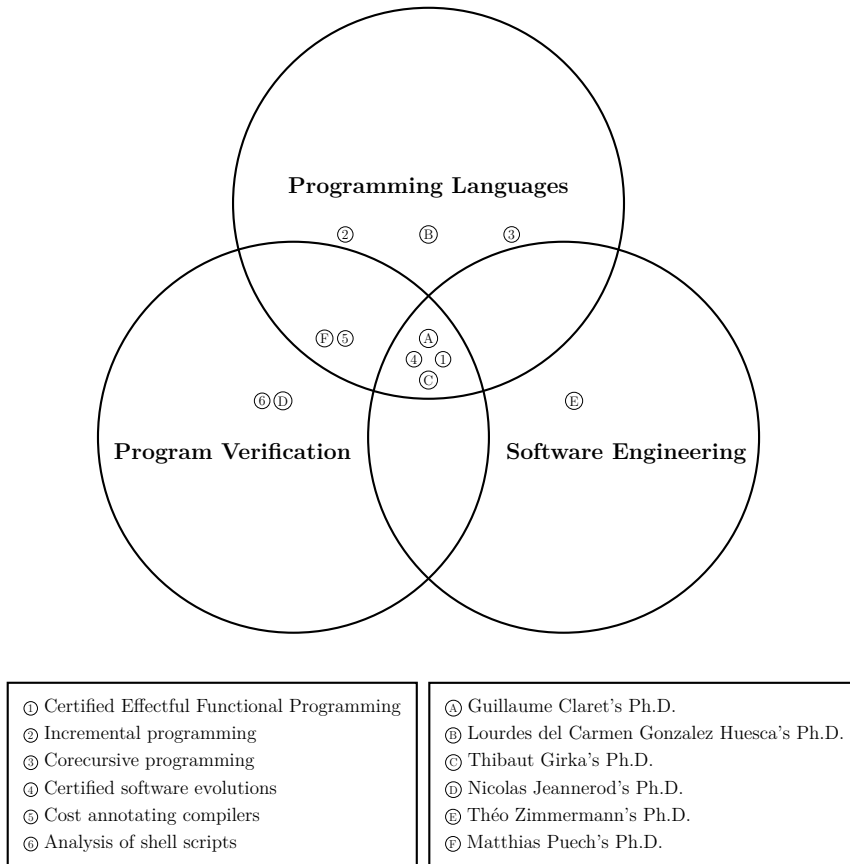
Programming Languages

② Ⓑ ③

Ⓕ ⑤

Ⓐ ④ ① Ⓒ

⑥ Ⓓ

Ⓔ

Program Verification

Software Engineering

① Certified Effectful Functional Programming
② Incremental programming
③ Corecursive programming
④ Certified software evolutions
⑤ Cost annotating compilers
⑥ Analysis of shell scripts

Ⓐ Guillaume Claret's Ph.D.
Ⓑ Lourdes del Carmen Gonzalez Huesca's Ph.D.
Ⓒ Thibaut Girka's Ph.D.
Ⓓ Nicolas Jeannerod's Ph.D.
Ⓔ Théo Zimmermann's Ph.D.
Ⓕ Matthias Puech's Ph.D.